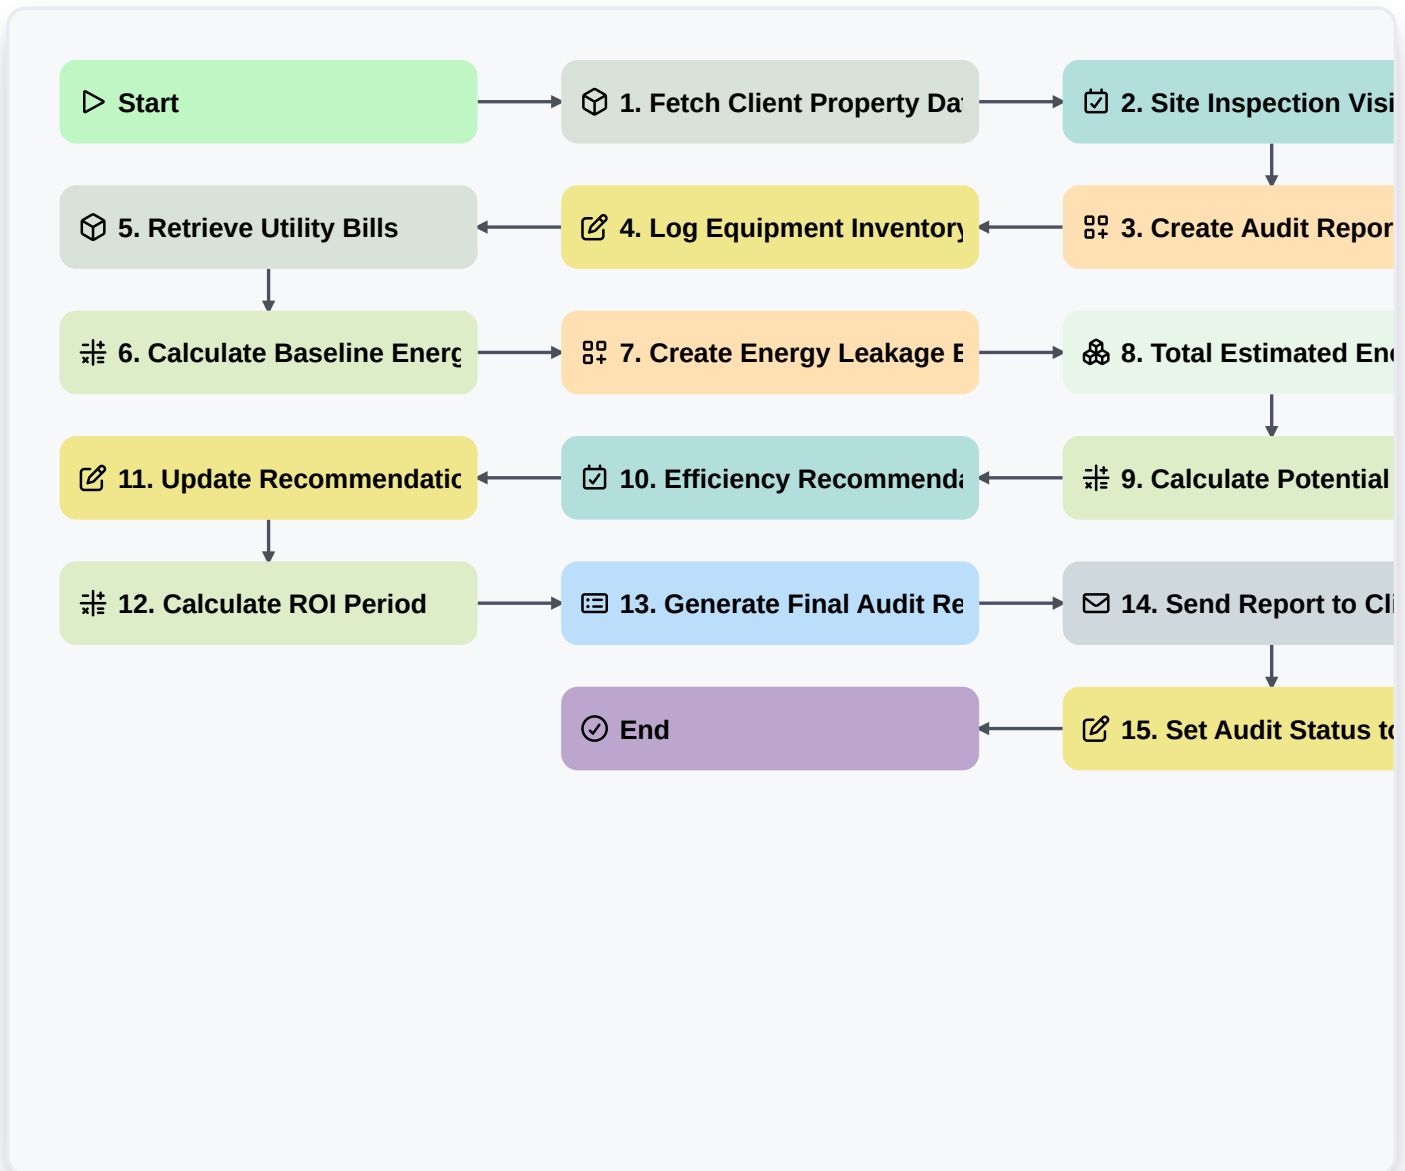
Start

1. Fetch Client Property Da

2. Site Inspection Visi

5. Retrieve Utility Bills

4. Log Equipment Inventory

3. Create Audit Repor

6. Calculate Baseline Energ

7. Create Energy Leakage E

8. Total Estimated Ene

11. Update Recommendatic

10. Efficiency Recommenda

9. Calculate Potential

12. Calculate ROI Period

13. Generate Final Audit Re

14. Send Report to Cli

End

15. Set Audit Status tc